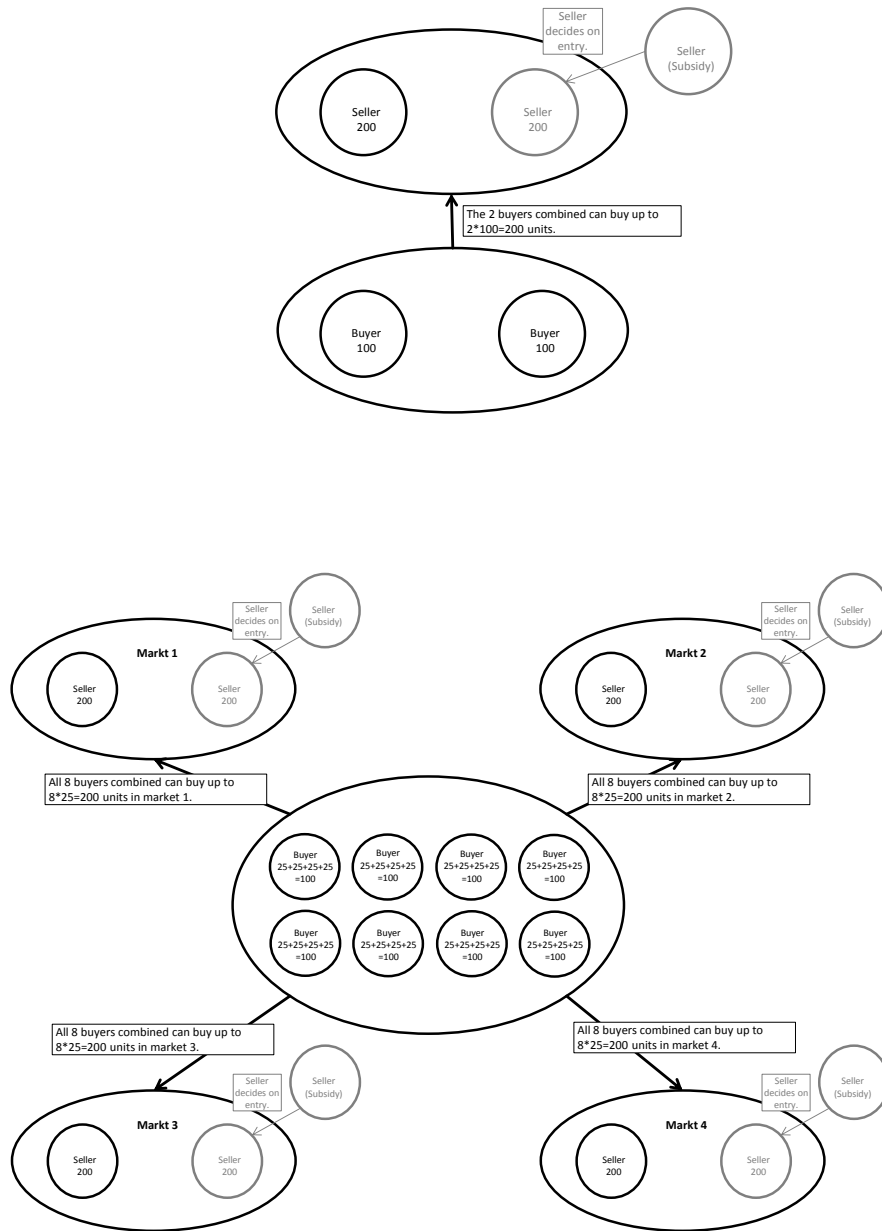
Seller decides on entry.

Seller (Subsidy)

Seller 200

Seller 200

The 2 buyers combined can buy up to 2*100=200 units.

Buyer 100

Buyer 100

Seller decides on entry.

Seller (Subsidy)

Markt 1

Seller 200

Seller 200

Seller decides on entry.

Seller (Subsidy)

Markt 2

Seller 200

Seller 200

All 8 buyers combined can buy up to 8*25=200 units in market 1.

All 8 buyers combined can buy up to 8*25=200 units in market 2.

Buyer 25+25+25+25 =100

Buyer 25+25+25+25 =100

Buyer 25+25+25+25 =100

Buyer 25+25+25+25 =100

Buyer 25+25+25+25 =100

Buyer 25+25+25+25 =100

Buyer 25+25+25+25 =100

Buyer 25+25+25+25 =100

All 8 buyers combined can buy up to 8*25=200 units in market 3.

All 8 buyers combined can buy up to 8*25=200 units in market 4.

Seller decides on entry.

Seller (Subsidy)

Markt 3

Seller 200

Seller 200

Seller decides on entry.

Seller (Subsidy)

Markt 4

Seller 200

Seller 200